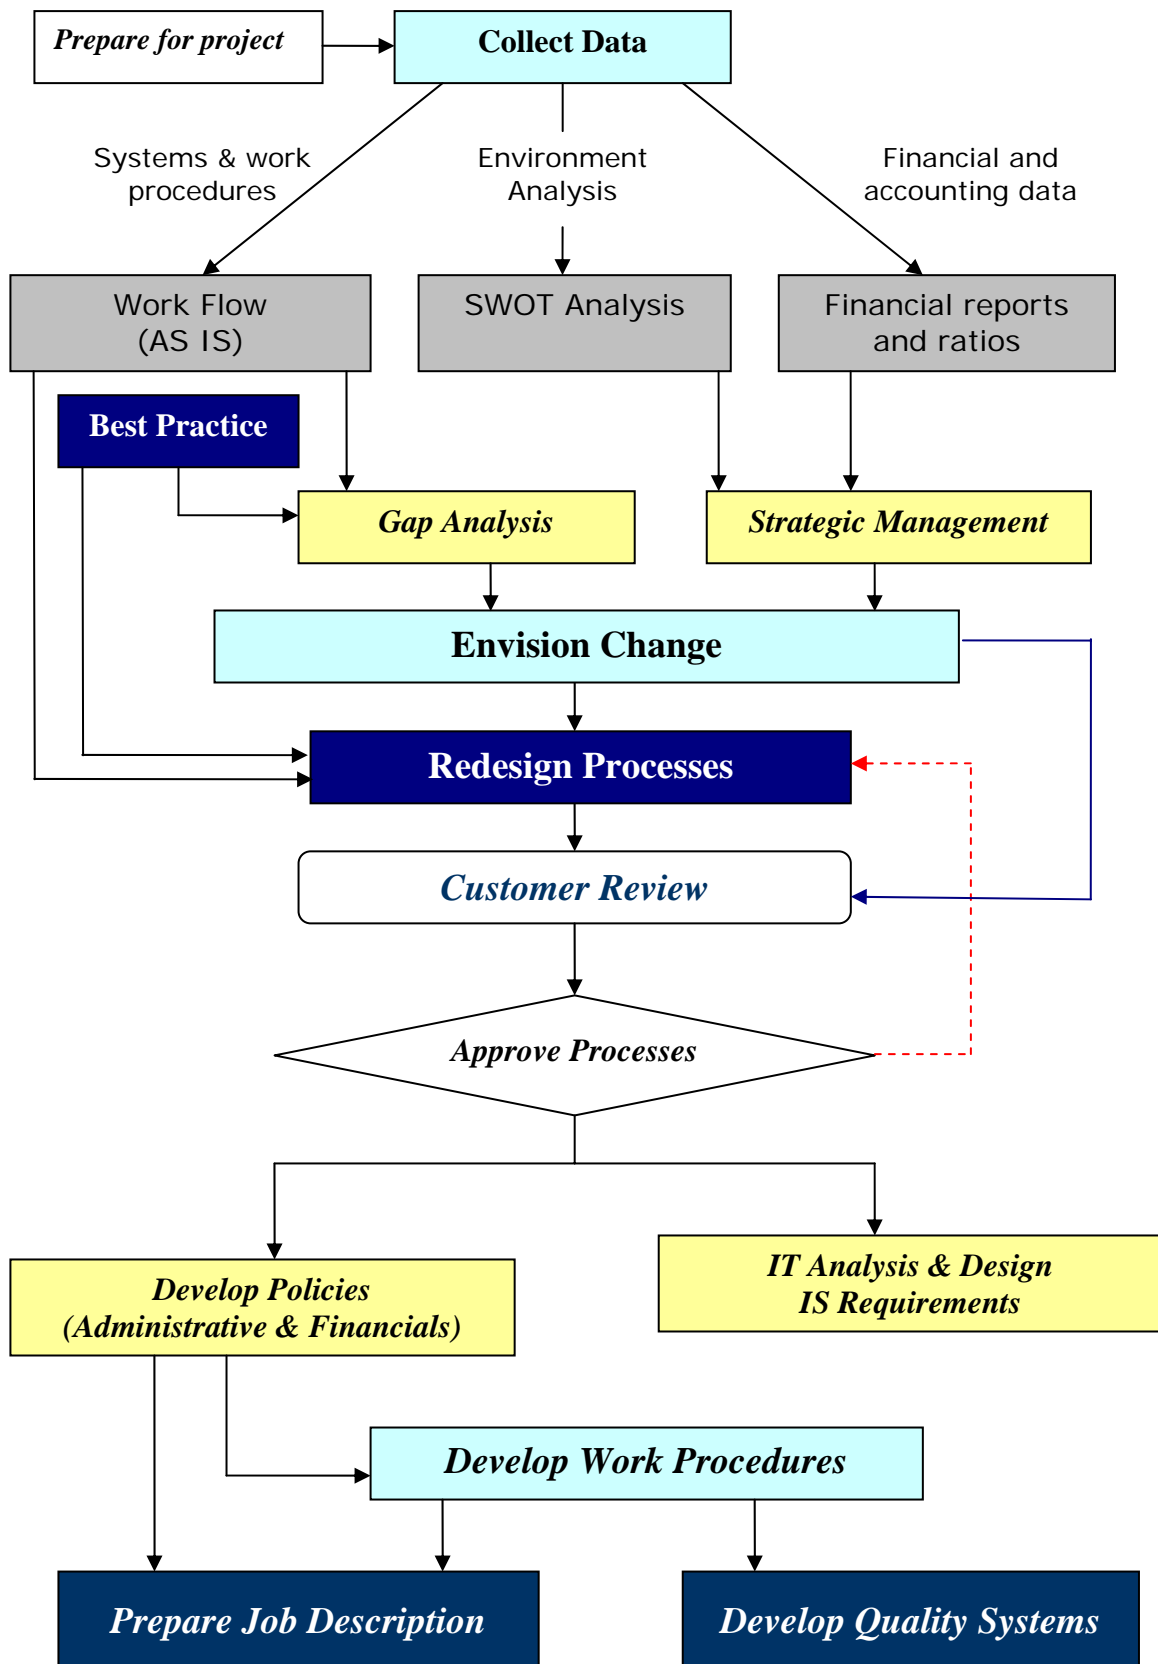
Prepare for project

Collect Data

Systems & work procedures

Environment Analysis

Financial and accounting data

Work Flow (AS IS)

SWOT Analysis

Financial reports and ratios

Best Practice

Gap Analysis

Strategic Management

Envision Change

Redesign Processes

Customer Review

Approve Processes

Develop Policies (Administrative & Financials)

IT Analysis & Design IS Requirements

Develop Work Procedures

Prepare Job Description

Develop Quality Systems